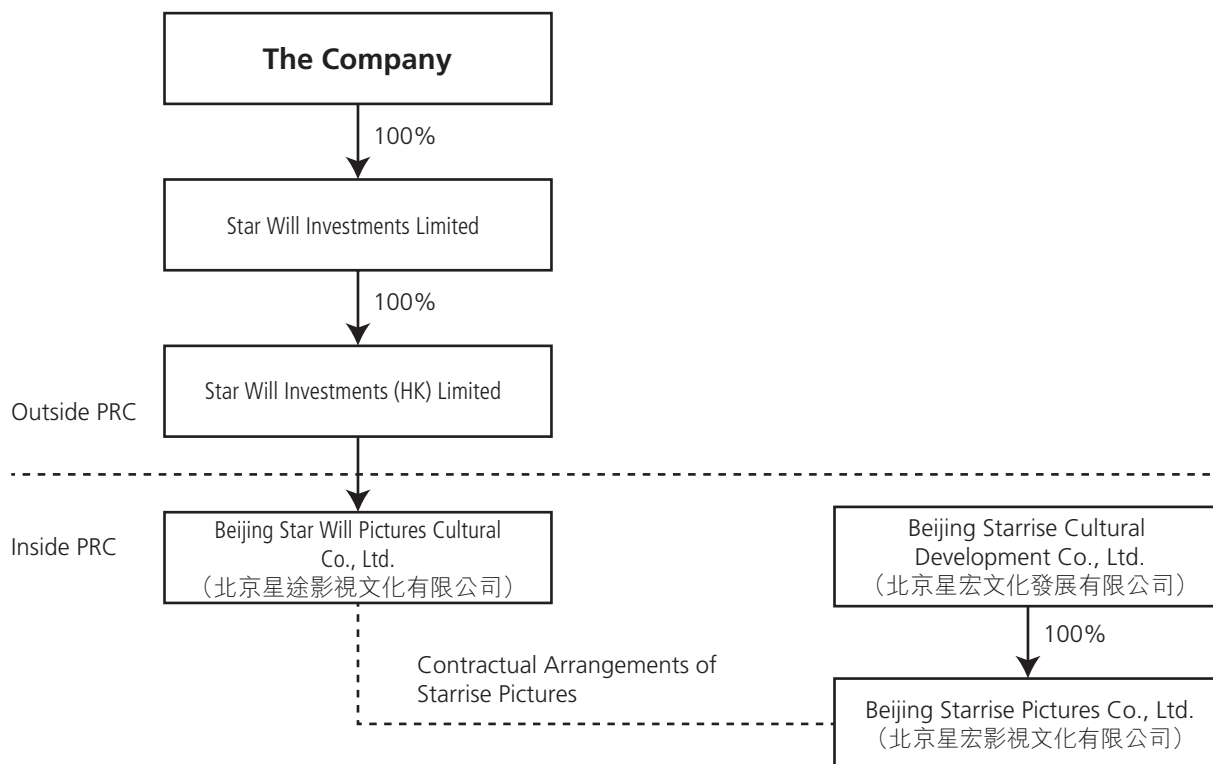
The Company

100%

Star Will Investments Limited

100%

Star Will Investments (HK) Limited

Outside PRC

Inside PRC

Beijing Star Will Pictures Cultural Co., Ltd. (北京星途影視文化有限公司)

Beijing Starrise Cultural Development Co., Ltd. (北京星宏文化發展有限公司)

100%

Contractual Arrangements of Starrise Pictures

Beijing Starrise Pictures Co., Ltd. (北京星宏影視文化有限公司)